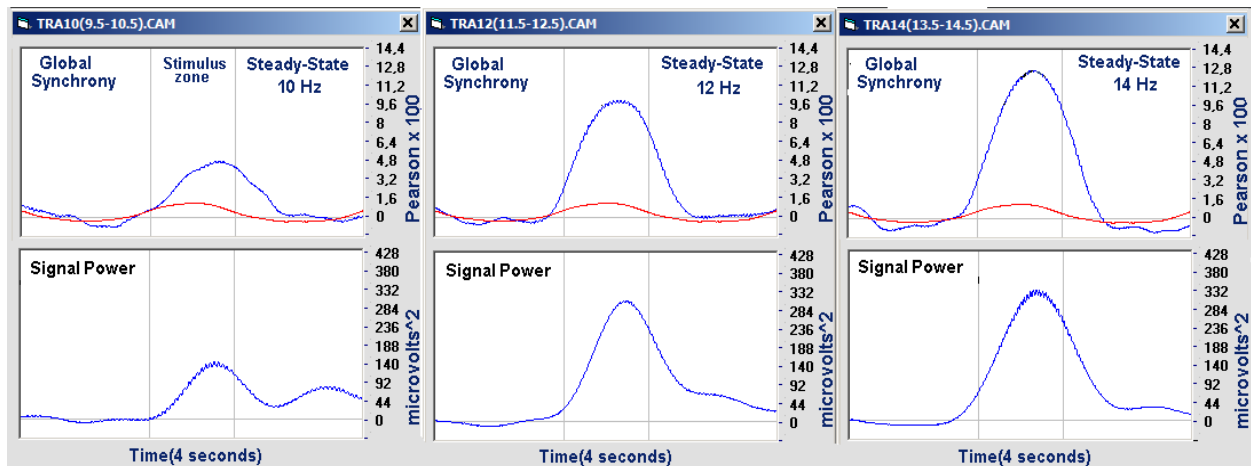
TRA10(9.5-10.5).CAM ×

Global Synchrony

Stimulus zone

Steady-State 10 Hz

14,4
12,8
11,2
9,6
8
6,4
4,8
3,2
1,6
0

Pearson x 100

Signal Power

428
380
332
284
236
188
140
92
44
0

microvolts^2

Time(4 seconds)

TRA12(11.5-12.5).CAM ×

Global Synchrony

Steady-State 12 Hz

14,4
12,8
11,2
9,6
8
6,4
4,8
3,2
1,6
0

Pearson x 100

Signal Power

428
380
332
284
236
188
140
92
44
0

microvolts^2

Time(4 seconds)

TRA14(13.5-14.5).CAM ×

Global Synchrony

Steady-State 14 Hz

14,4
12,8
11,2
9,6
8
6,4
4,8
3,2
1,6
0

Pearson x 100

Signal Power

428
380
332
284
236
188
140
92
44
0

microvolts^2

Time(4 seconds)